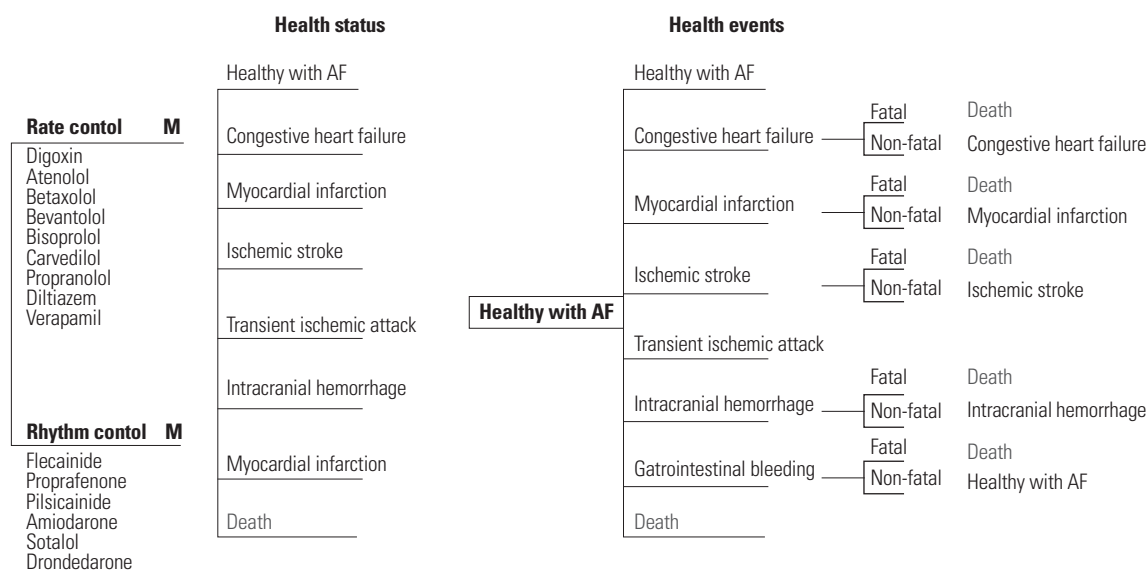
Health status

Health events

Rate contol M
Digoxin
Atenolol
Betaxolol
Bevantolol
Bisoprolol
Carvedilol
Propranolol
Diltiazem
Verapamil

Rhythm contol M
Flecainide
Proprafenone
Pilsicainide
Amiodarone
Sotalol
Drondedarone

Healthy with AF
Congestive heart failure
Myocardial infarction
Ischemic stroke
Transient ischemic attack
Intracranial hemorrhage
Myocardial infarction
Death

Healthy with AF

Healthy with AF
Congestive heart failure
Fatal Death
Non-fatal Congestive heart failure
Myocardial infarction
Fatal Death
Non-fatal Myocardial infarction
Ischemic stroke
Fatal Death
Non-fatal Ischemic stroke
Transient ischemic attack
Intracranial hemorrhage
Fatal Death
Non-fatal Intracranial hemorrhage
Gatrointestinal bleeding
Fatal Death
Non-fatal Healthy with AF
Death